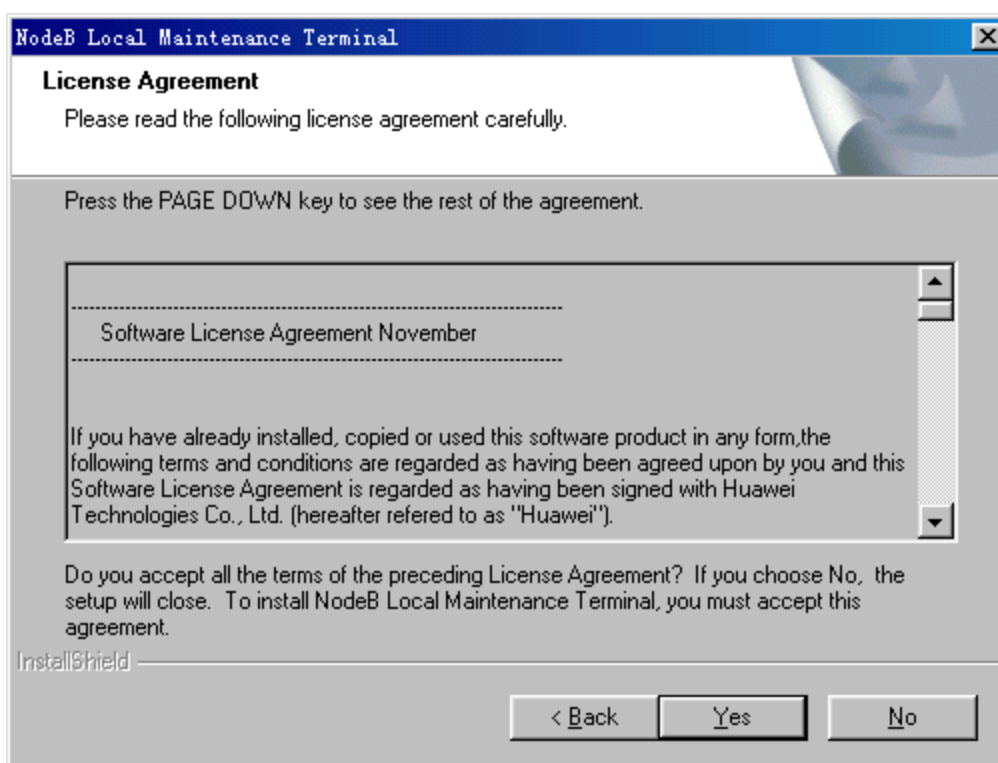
NodeB Local Maintenance Terminal

License Agreement

Please read the following license agreement carefully.

Press the PAGE DOWN key to see the rest of the agreement.

--------------------------------------------------------------------
Software License Agreement November
--------------------------------------------------------------------

If you have already installed, copied or used this software product in any form,the following terms and conditions are regarded as having been agreed upon by you and this Software License Agreement is regarded as having been signed with Huawei Technologies Co., Ltd. (hereafter refered to as "Huawei").

Do you accept all the terms of the preceding License Agreement? If you choose No, the setup will close. To install NodeB Local Maintenance Terminal, you must accept this agreement.

InstallShield

< Back

Yes

No